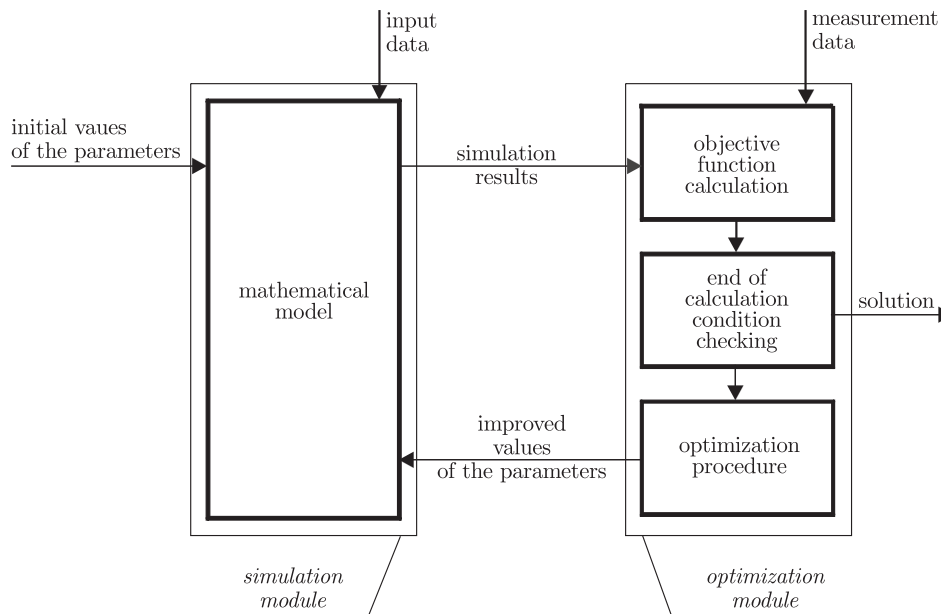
input data

measurement data

initial vaues of the parameters

simulation results

objective function calculation

mathematical model

end of calculation condition checking

solution

improved values of the parameters

optimization procedure

simulation module

optimization module